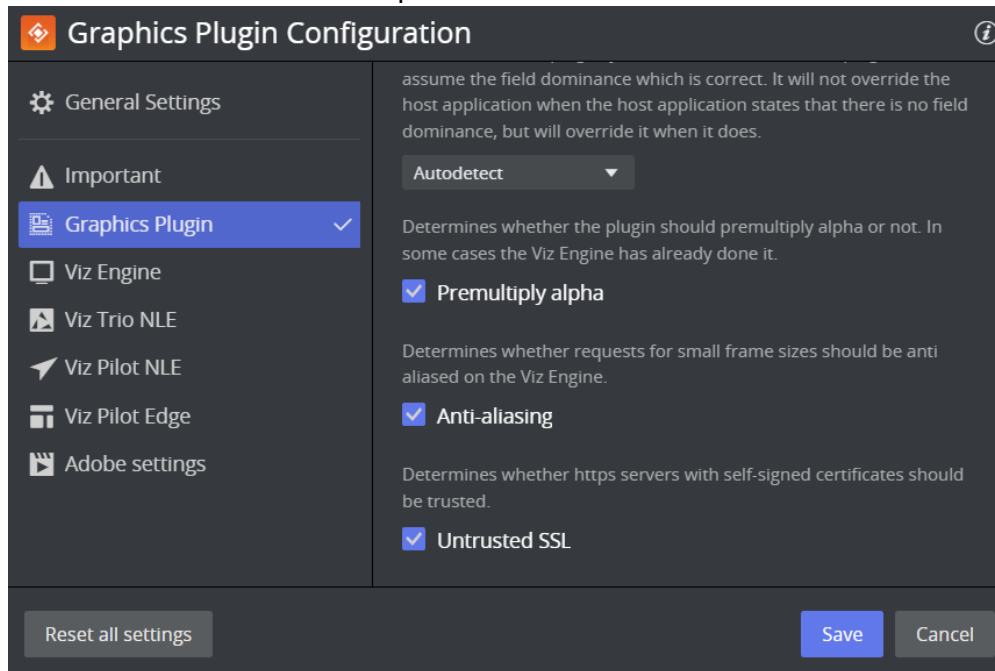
Graphics Plugin Configuration

General Settings

Important

Graphics Plugin

Viz Engine

Viz Trio NLE

Viz Pilot NLE

Viz Pilot Edge

Adobe settings

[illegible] assume the field dominance which is correct. It will not override the host application when the host application states that there is no field dominance, but will override it when it does.

Autodetect

Determines whether the plugin should premultiply alpha or not. In some cases the Viz Engine has already done it.

Premultiply alpha

Determines whether requests for small frame sizes should be anti aliased on the Viz Engine.

Anti-aliasing

Determines whether https servers with self-signed certificates should be trusted.

Untrusted SSL

Reset all settings

Save

Cancel